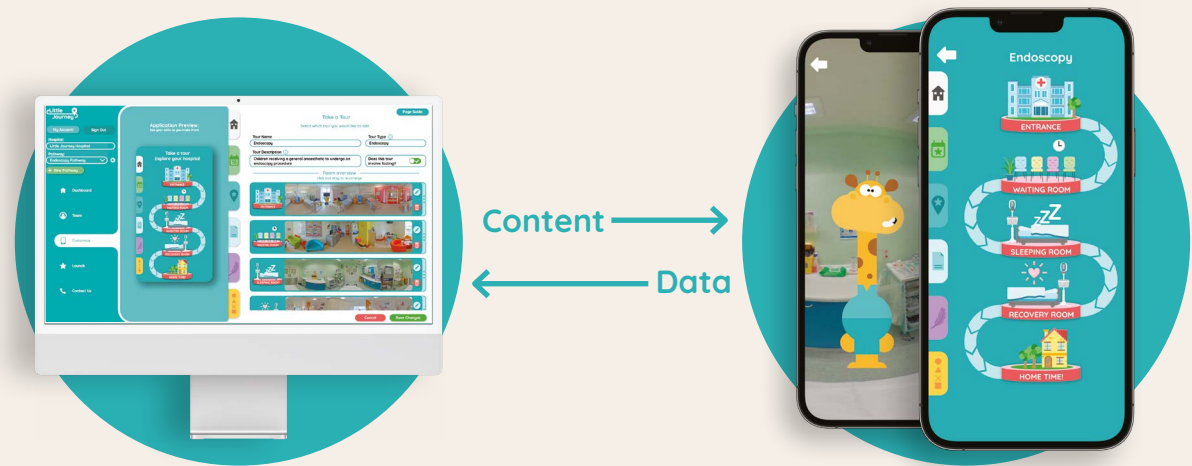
Little Journey

My Account Sign Out

Hospital
Little Journey Hospital

Pathway
Endoscopy Pathway

New Pathway

Dashboard

Team

Customise

Launch

Contact Us

Application Preview

Take a tour
Explore your hospital

Take a Tour
Select which tour you would like to edit

Page Guide

Tour Name
Endoscopy

Tour Type
Endoscopy

Tour Description
Children receiving a general anaesthetic to undergo an endoscopy procedure

Does this tour involve fasting?

Cancel Save Changes

Content

Data

Endoscopy

ENTRANCE

WAITING ROOM

SLEEPING ROOM

RECOVERY ROOM

HOME TIME!